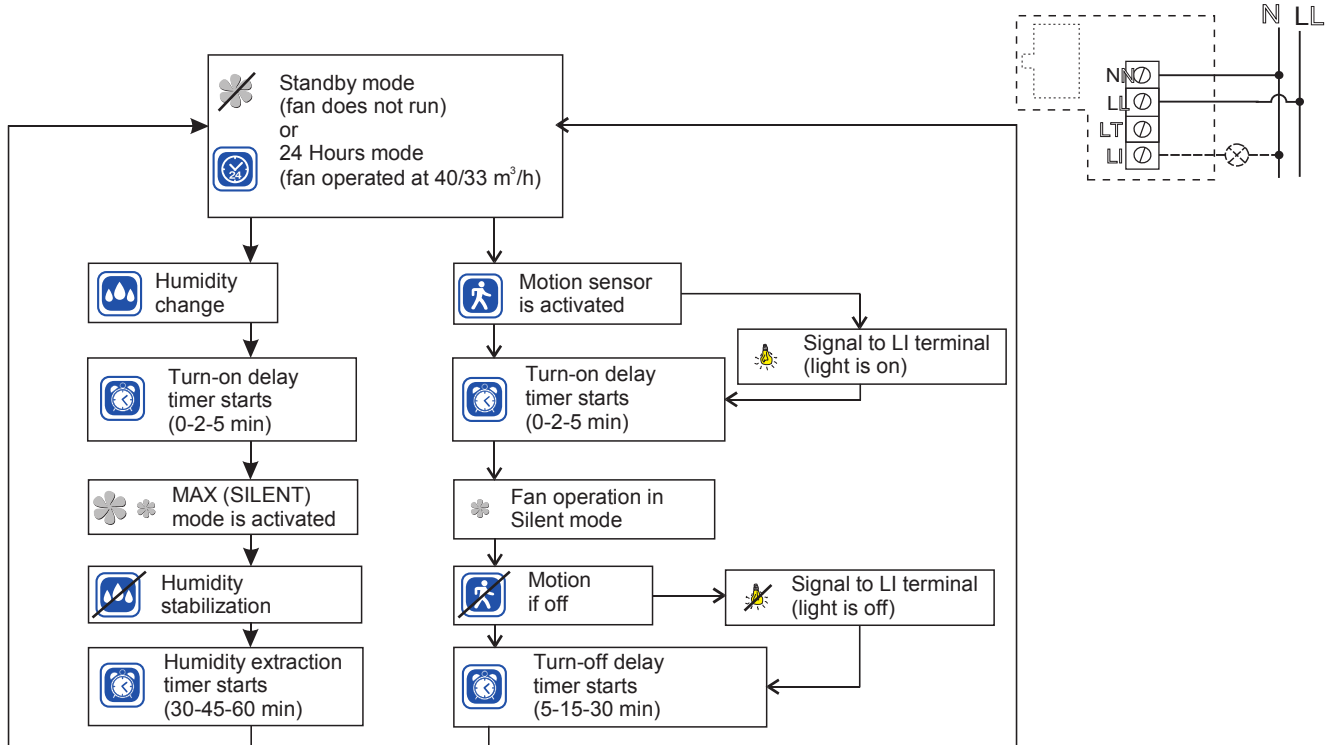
N L

N
L
LT
LI

Standby mode
(fan does not run)
or
24 Hours mode
(fan operated at 40/33 m$^3$/h)

24

Humidity change

Turn-on delay timer starts (0-2-5 min)

MAX (SILENT) mode is activated

Humidity stabilization

Humidity extraction timer starts (30-45-60 min)

Motion sensor is activated

Signal to LI terminal (light is on)

Turn-on delay timer starts (0-2-5 min)

Fan operation in Silent mode

Motion if off

Signal to LI terminal (light is off)

Turn-off delay timer starts (5-15-30 min)